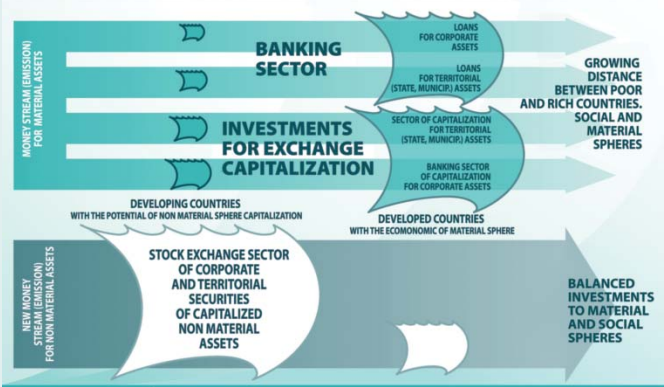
MONEY STREAM (EMISSION) FOR MATERIAL ASSETS

BANKING SECTOR

LOANS FOR CORPORATE ASSETS

LOANS FOR TERRITORIAL (STATE, MUNICIP.) ASSETS

GROWING DISTANCE BETWEEN POOR AND RICH COUNTRIES. SOCIAL AND MATERIAL SPHERES

INVESTMENTS FOR EXCHANGE CAPITALIZATION

SECTOR OF CAPITALIZATION FOR TERRITORIAL (STATE, MUNICIP.) ASSETS

BANKING SECTOR OF CAPITALIZATION FOR CORPORATE ASSETS

DEVELOPING COUNTRIES WITH THE POTENTIAL OF NON MATERIAL SPHERE CAPITALIZATION

DEVELOPED COUNTRIES WITH THE ECOMONOMIC OF MATERIAL SPHERE

NEW MONEY STREAM (EMISSION) FOR NON MATERIAL ASSETS

STOCK EXCHANGE SECTOR OF CORPORATE AND TERRITORIAL SECURITIES OF CAPITALIZED NON MATERIAL ASSETS

BALANCED INVESTMENTS TO MATERIAL AND SOCIAL SPHERES